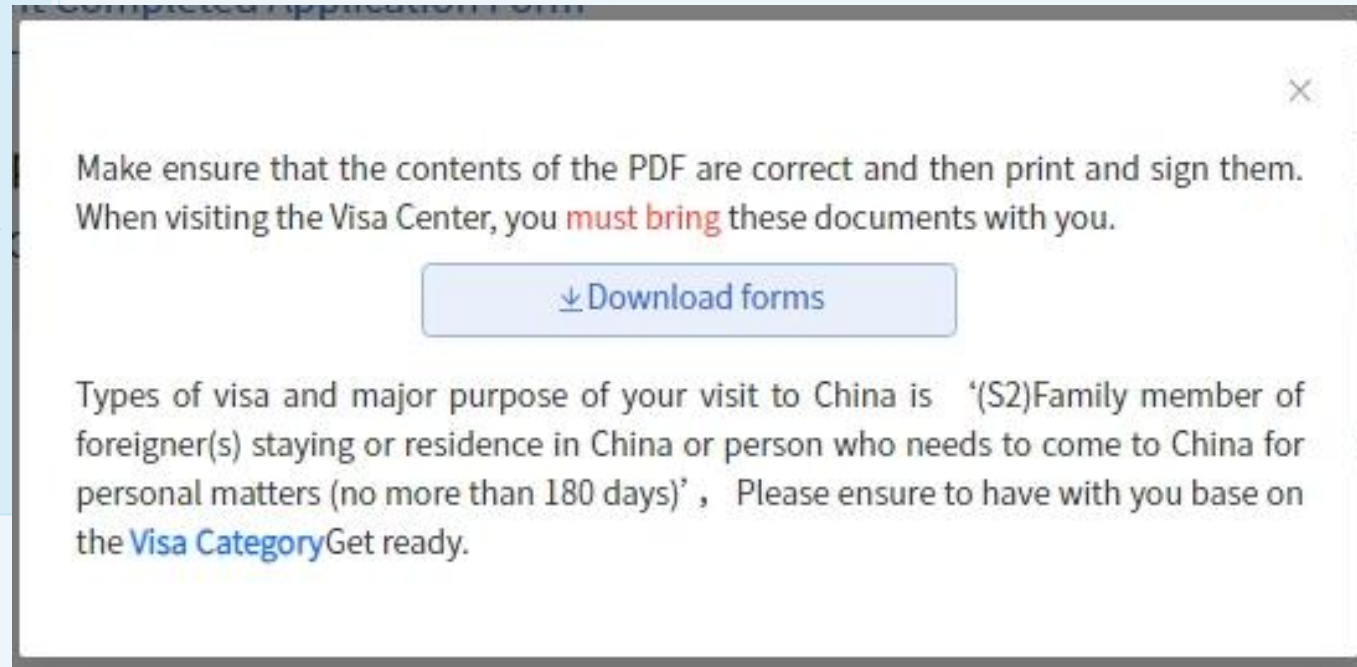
×

Make ensure that the contents of the PDF are correct and then print and sign them. When visiting the Visa Center, you must bring these documents with you.

⤓Download forms

Types of visa and major purpose of your visit to China is ‘(S2)Family member of foreigner(s) staying or residence in China or person who needs to come to China for personal matters (no more than 180 days)’， Please ensure to have with you base on the Visa CategoryGet ready.